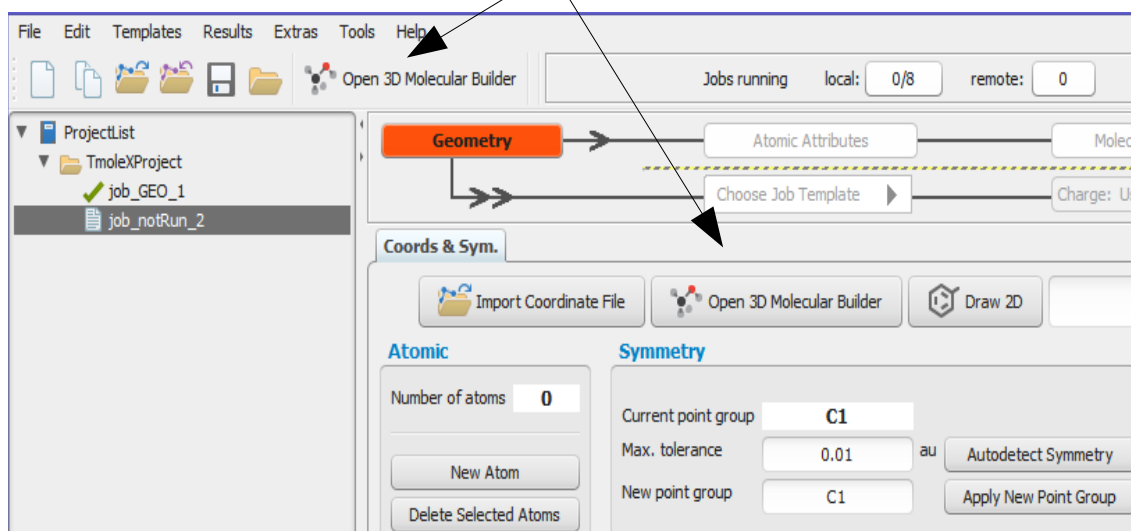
File Edit Templates Results Extras Tools Help

Open 3D Molecular Builder

Jobs running local: 0/8 remote: 0

ProjectList
TmoleXProject
job_GEO_1
job_notRun_2

Geometry
Atomic Attributes
Molec
Choose Job Template
Charge: U

Coords & Sym.

Import Coordinate File
Open 3D Molecular Builder
Draw 2D

Atomic
Number of atoms 0
New Atom
Delete Selected Atoms

Symmetry
Current point group C1
Max. tolerance 0.01 au
Autodetect Symmetry
New point group C1
Apply New Point Group